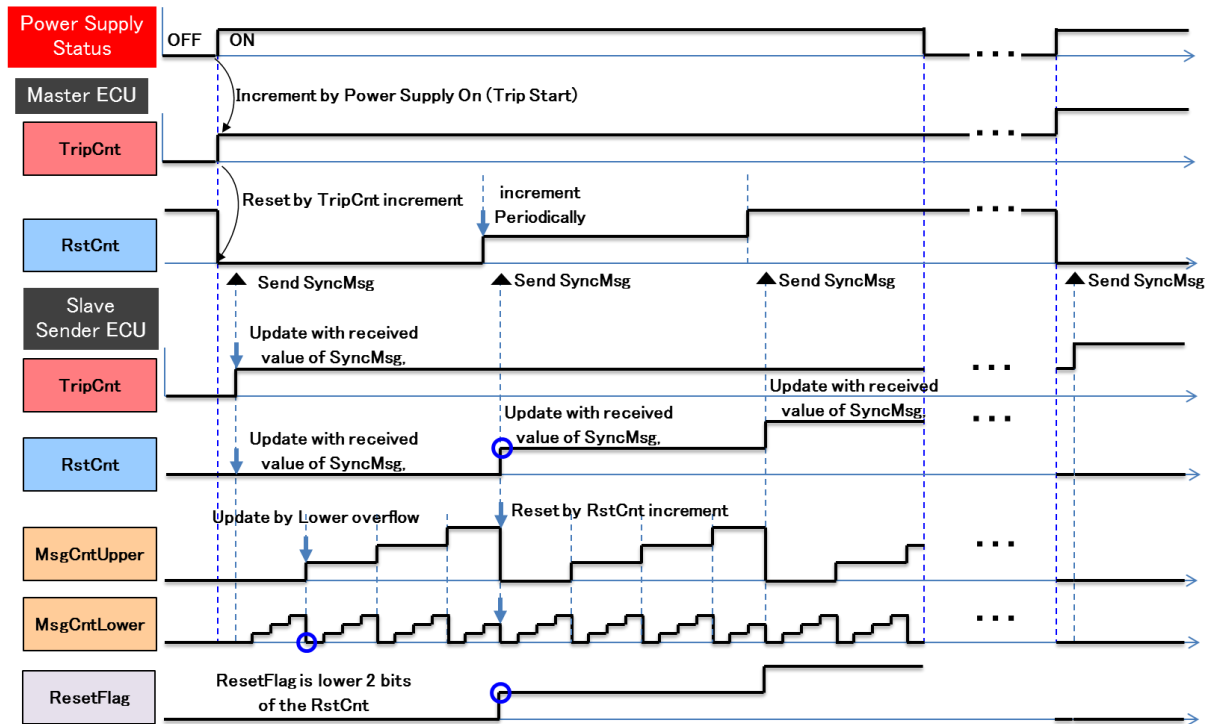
Power Supply Status

OFF ON

Master ECU

Increment by Power Supply On (Trip Start)

TripCnt

...

Reset by TripCnt increment

increment Periodically

RstCnt

...

Send SyncMsg

Send SyncMsg

Send SyncMsg

Send SyncMsg

Slave Sender ECU

Update with received value of SyncMsg,

TripCnt

...

Update with received value of SyncMsg

Update with received value of SyncMsg,

...

Update with received value of SyncMsg,

RstCnt

Update by Lower overflow

Reset by RstCnt increment

MsgCntUpper

...

MsgCntLower

...

ResetFlag

ResetFlag is lower 2 bits of the RstCnt